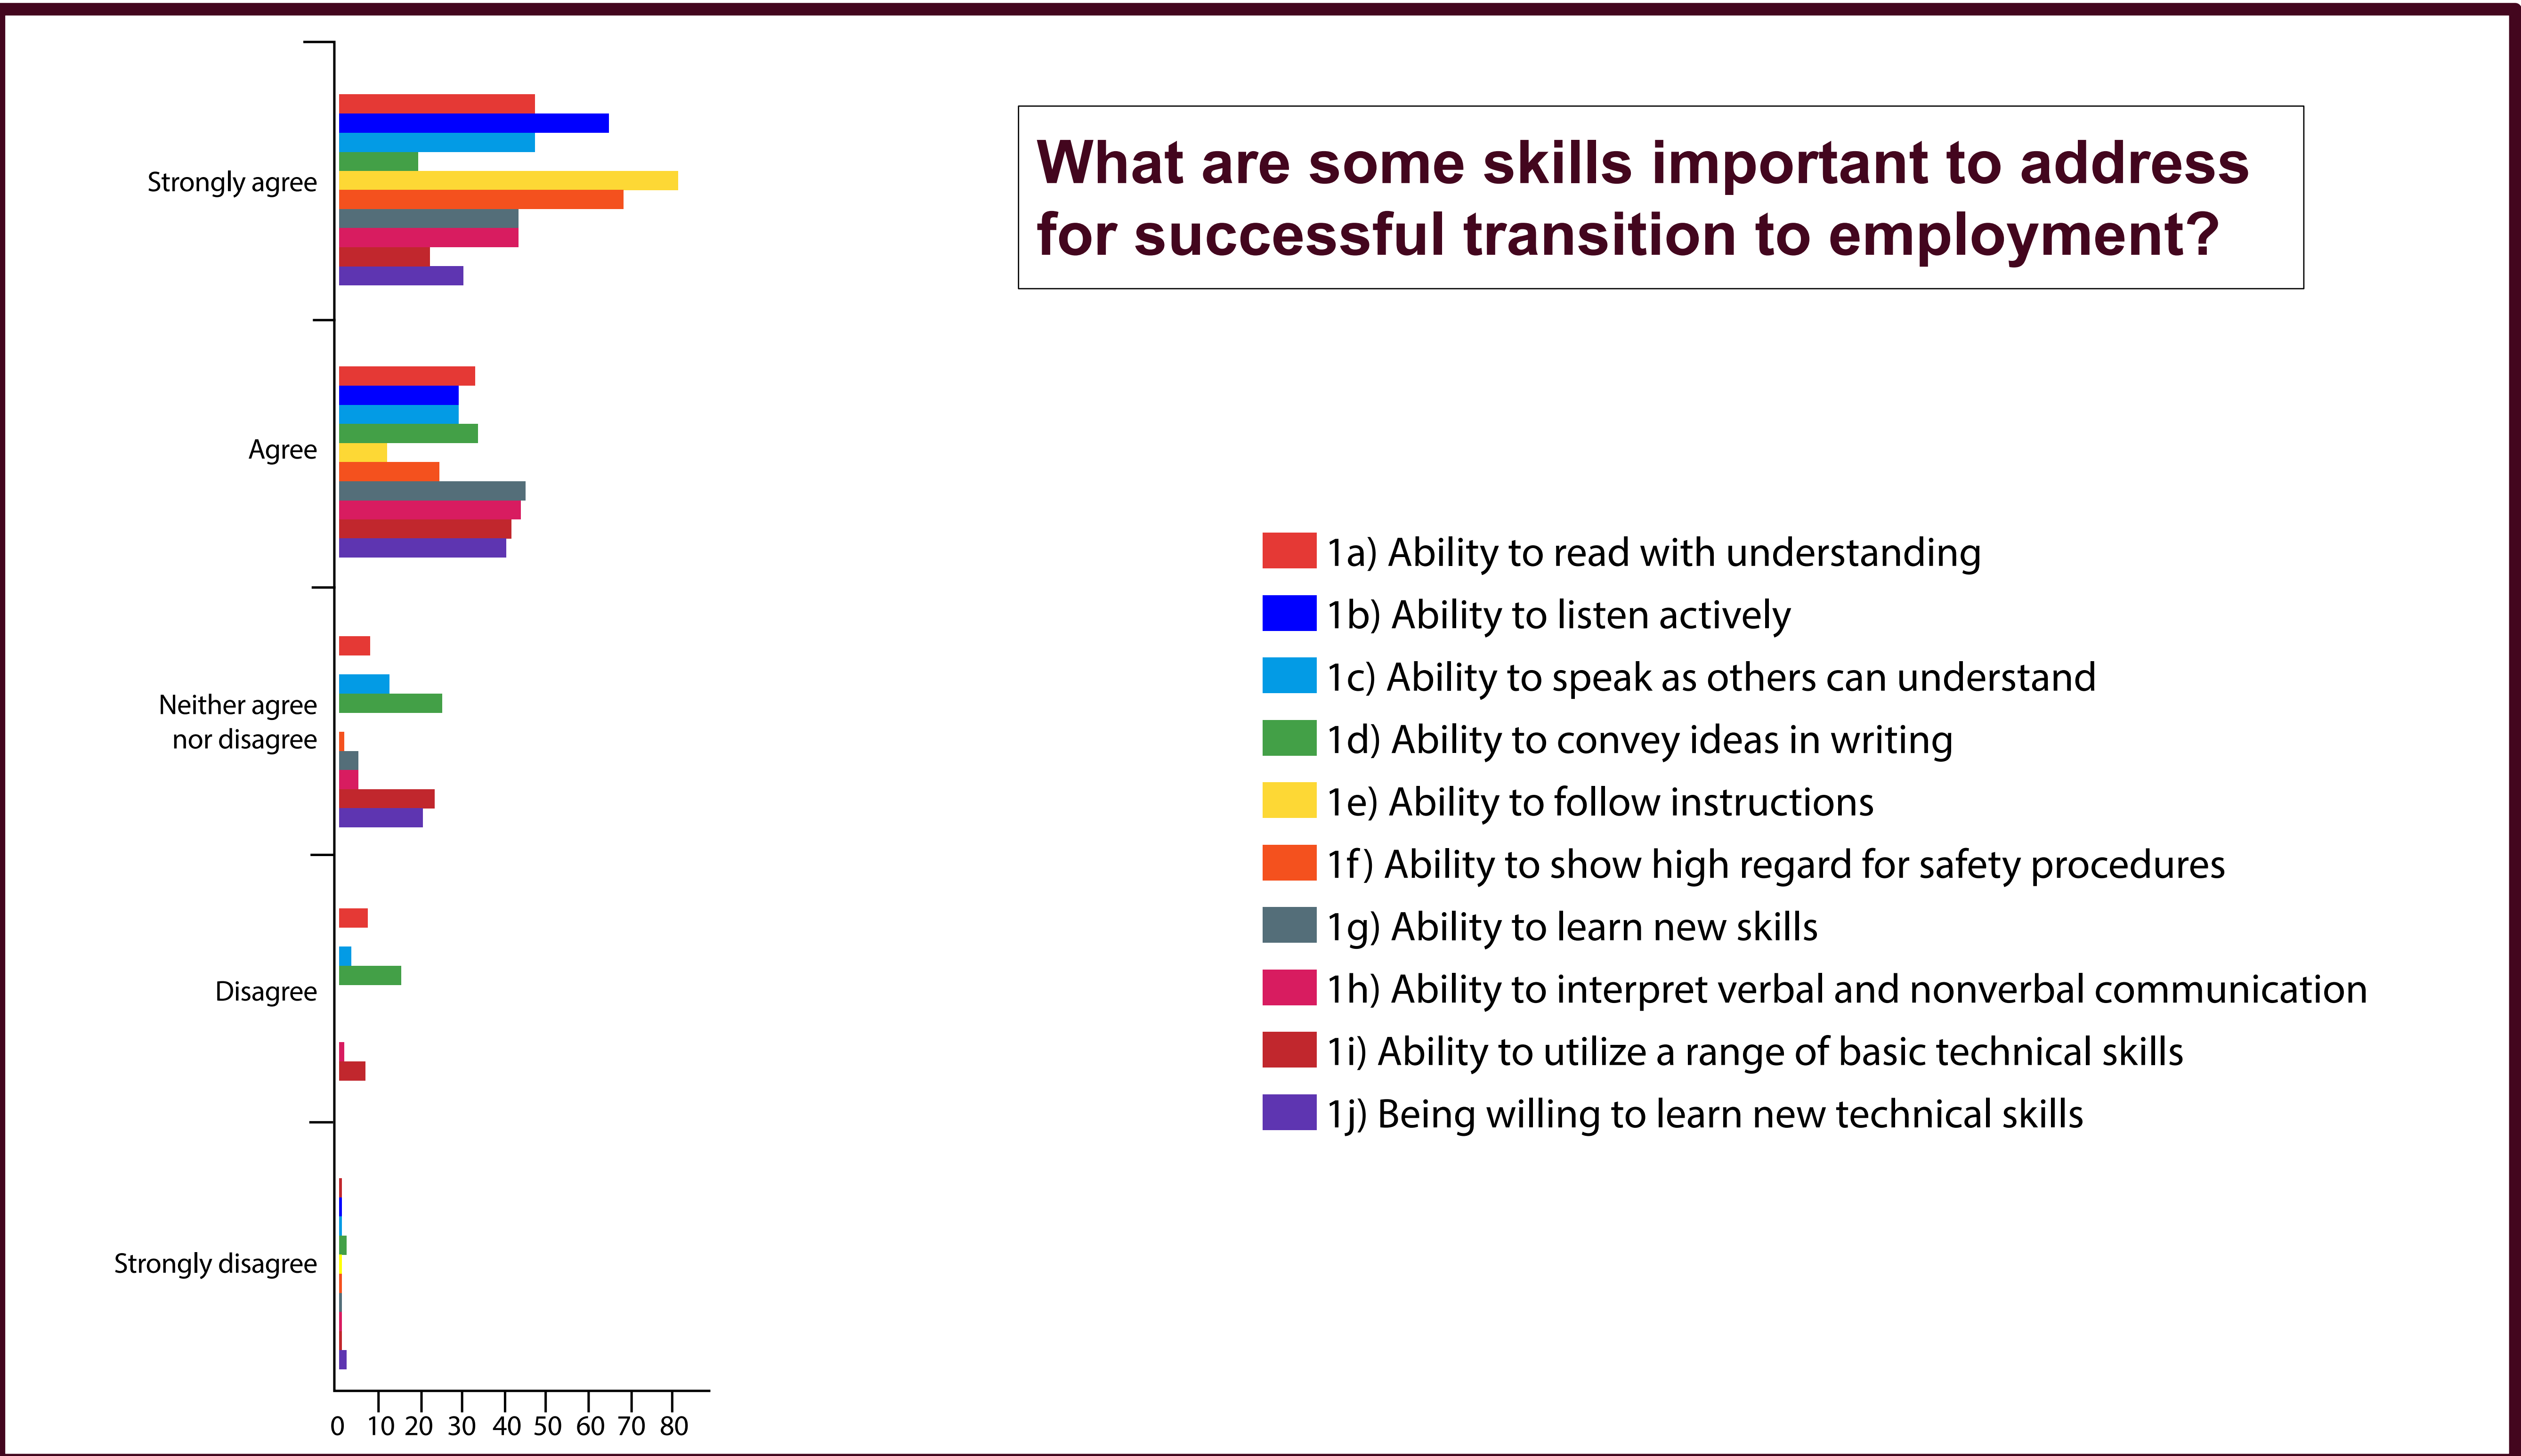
What are some skills important to address for successful transition to employment?

Strongly agree

Agree

Neither agree nor disagree

Disagree

Strongly disagree

0 10 20 30 40 50 60 70 80

1a) Ability to read with understanding
1b) Ability to listen actively
1c) Ability to speak as others can understand
1d) Ability to convey ideas in writing
1e) Ability to follow instructions
1f) Ability to show high regard for safety procedures
1g) Ability to learn new skills
1h) Ability to interpret verbal and nonverbal communication
1i) Ability to utilize a range of basic technical skills
1j) Being willing to learn new technical skills